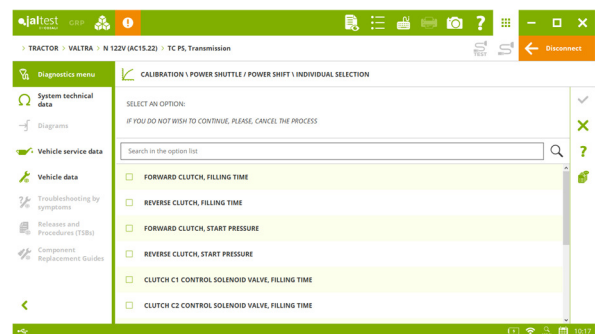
jaltest OHW

> TRACTOR > VALTRA > N 122V (AC15.22) > TC PS, Transmission

TEST

Disconnect

Diagnostics menu

System technical data

Diagrams

Vehicle service data

Vehicle data

Troubleshooting by symptoms

Releases and Procedures (TSBs)

Component Replacement Guides

CALIBRATION \ POWER SHUTTLE / POWER SHIFT \ INDIVIDUAL SELECTION

SELECT AN OPTION:

IF YOU DO NOT WISH TO CONTINUE, PLEASE, CANCEL THE PROCESS

Search in the option list

FORWARD CLUTCH, FILLING TIME

REVERSE CLUTCH, FILLING TIME

FORWARD CLUTCH, START PRESSURE

REVERSE CLUTCH, START PRESSURE

CLUTCH C1 CONTROL SOLENOID VALVE, FILLING TIME

CLUTCH C2 CONTROL SOLENOID VALVE, FILLING TIME

10:17